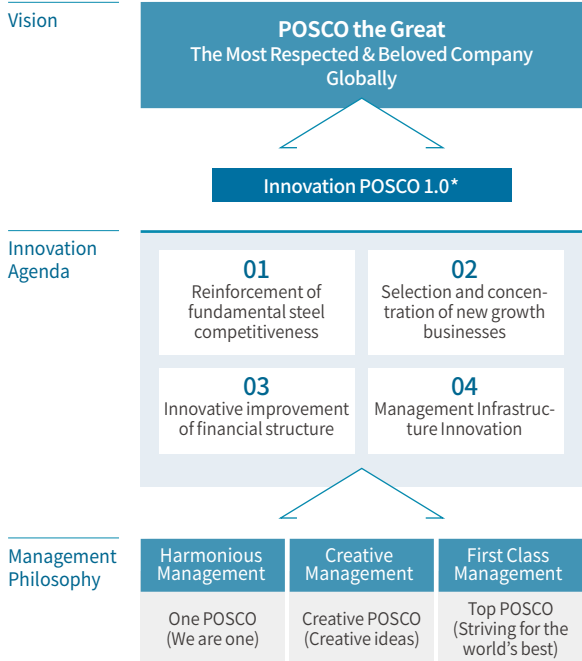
Vision

POSCO the Great
The Most Respected & Beloved Company Globally

Innovation POSCO 1.0*

Innovation Agenda

01
Reinforcement of fundamental steel competitiveness

02
Selection and concentration of new growth businesses

03
Innovative improvement of financial structure

04
Management Infrastructure Innovation

Management Philosophy

| Harmonious Management | Creative Management | First Class Management |
|---|---|---|
| One POSCO (We are one) | Creative POSCO (Creative ideas) | Top POSCO (Striving for the world's best) |